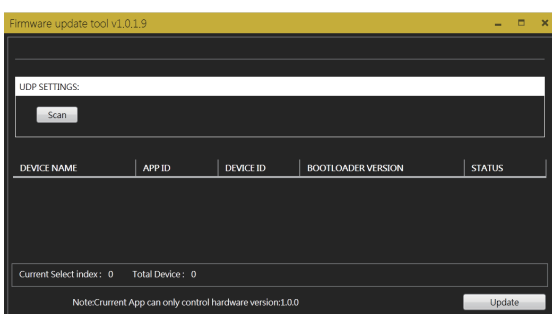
Firmware update tool v1.0.1.9

UDP SETTINGS:

Scan

| DEVICE NAME | APP ID | DEVICE ID | BOOTLOADER VERSION | STATUS |
|---|---|---|---|---|

Current Select index : 0 Total Device : 0

Note:Crurrent App can only control hardware version:1.0.0

Update